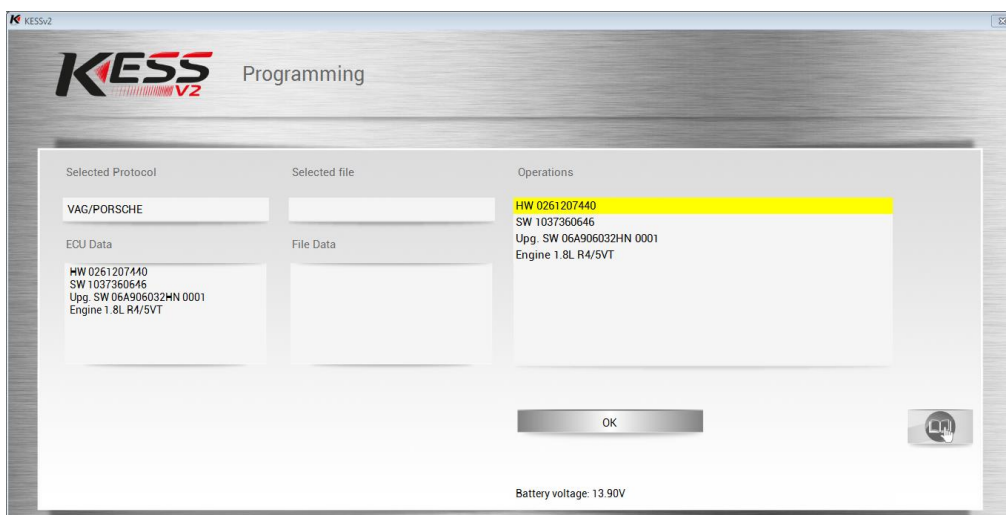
KESSv2

KESS V2

Programming

Selected Protocol

VAG/PORSCHE

ECU Data

HW 0261207440
SW 1037360646
Upg. SW 06A906032HN 0001
Engine 1.8L R4/5VT

Selected file

File Data

Operations

HW 0261207440
SW 1037360646
Upg. SW 06A906032HN 0001
Engine 1.8L R4/5VT

OK

Battery voltage: 13.90V